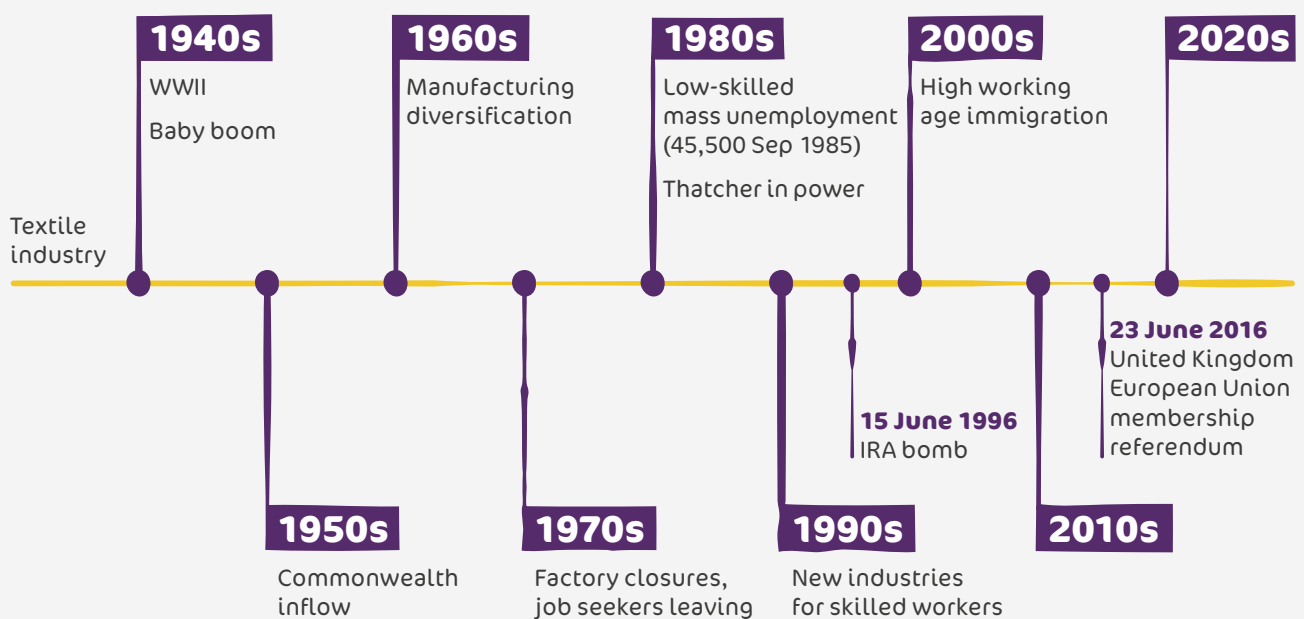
1940s
WWII
Baby boom

1960s
Manufacturing diversification

1980s
Low-skilled mass unemployment (45,500 Sep 1985)
Thatcher in power

2000s
High working age immigration

2020s

Textile industry

1950s
Commonwealth inflow

1970s
Factory closures, job seekers leaving

1990s
New industries for skilled workers

15 June 1996
IRA bomb

2010s

23 June 2016
United Kingdom European Union membership referendum